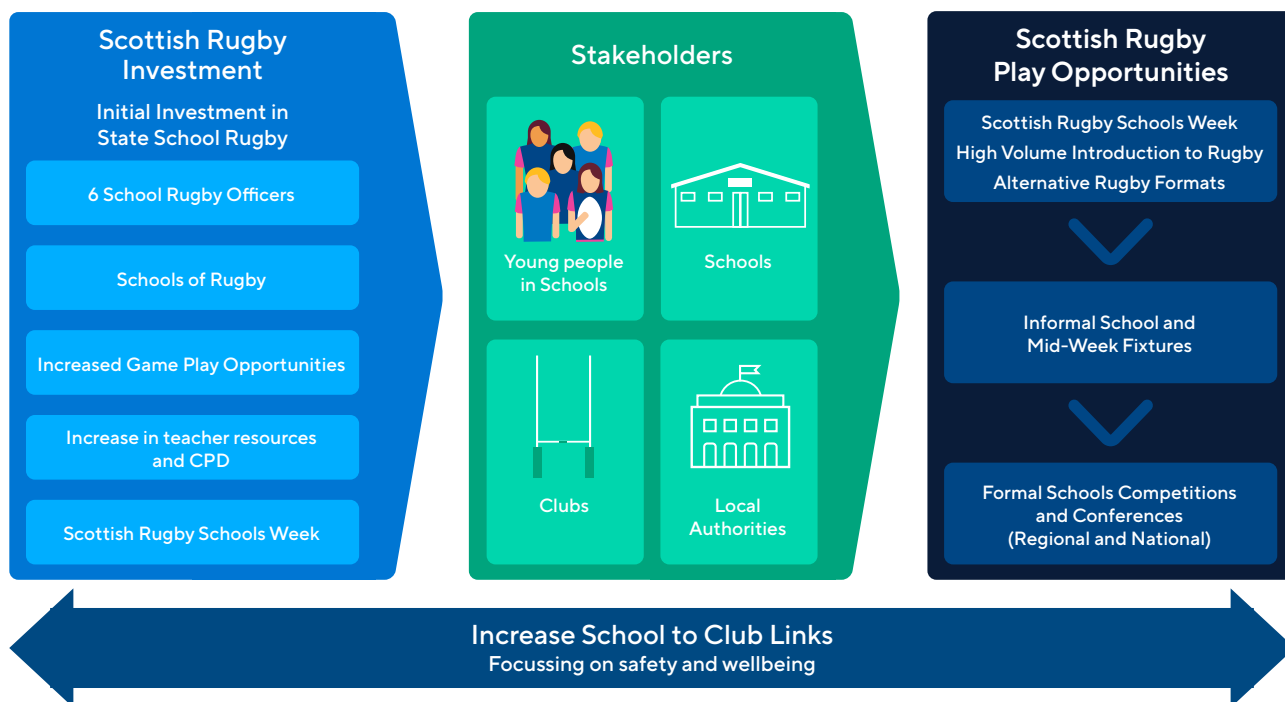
Scottish Rugby Investment

Initial Investment in State School Rugby

6 School Rugby Officers

Schools of Rugby

Increased Game Play Opportunities

Increase in teacher resources and CPD

Scottish Rugby Schools Week

Stakeholders

Young people in Schools

Schools

Clubs

Local Authorities

Scottish Rugby Play Opportunities

Scottish Rugby Schools Week
High Volume Introduction to Rugby
Alternative Rugby Formats

Informal School and Mid-Week Fixtures

Formal Schools Competitions and Conferences (Regional and National)

Increase School to Club Links
Focussing on safety and wellbeing